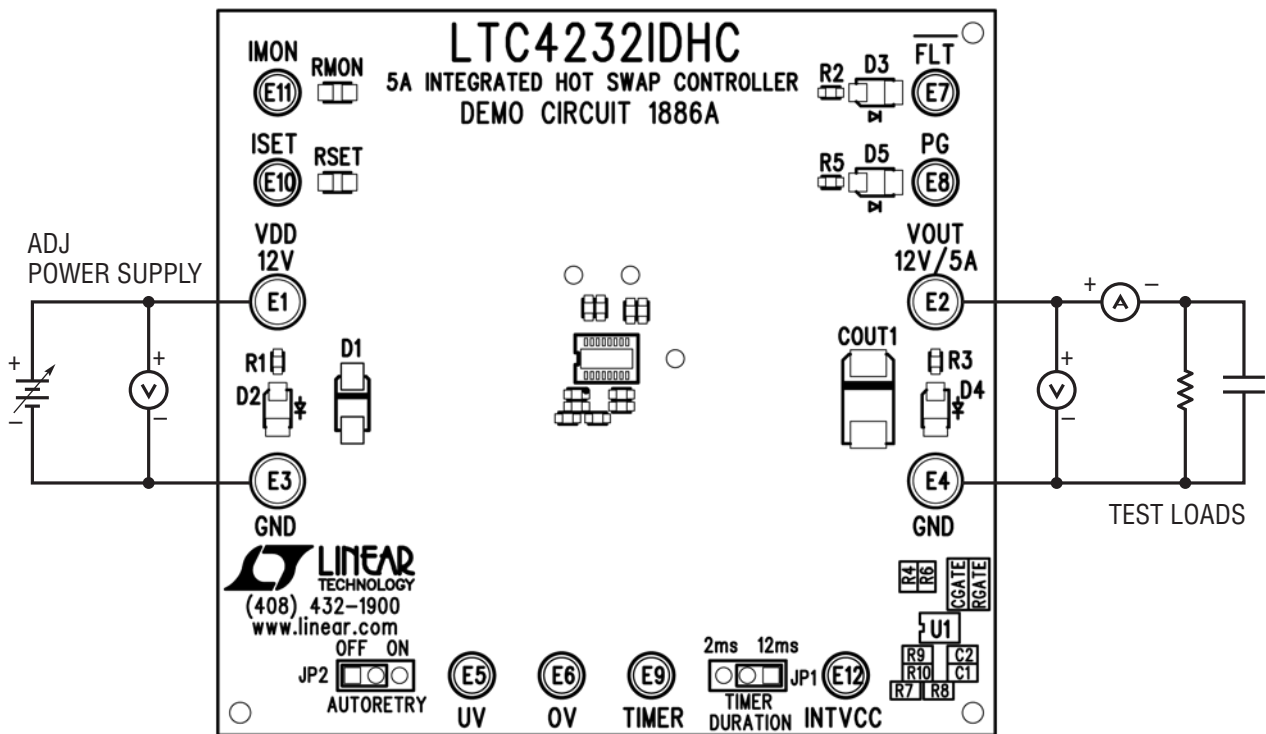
LTC4232IDHC
5A INTEGRATED HOT SWAP CONTROLLER
DEMO CIRCUIT 1886A

IMON
E11
RMON

ISET
E10
RSET

R2 D3
$\overline{FLT}$
E7

R5 D5
PG
E8

ADJ
POWER SUPPLY

VDD
12V
E1

VOUT
12V/5A
E2

+
–
+
V
–

R1
D1
D2

COUT1
R3
D4

+
A
–
+
V
–

E3
GND

E4
GND

TEST LOADS

LINEAR
TECHNOLOGY
(408) 432–1900
www.linear.com

R4 R6 CGATE RGATE
U1
R9 R10 R7 R8 C2 C1

OFF ON
JP2
AUTORETRY

E5
UV

E6
OV

E9
TIMER

2ms 12ms
JP1
TIMER
DURATION

E12
INTVCC